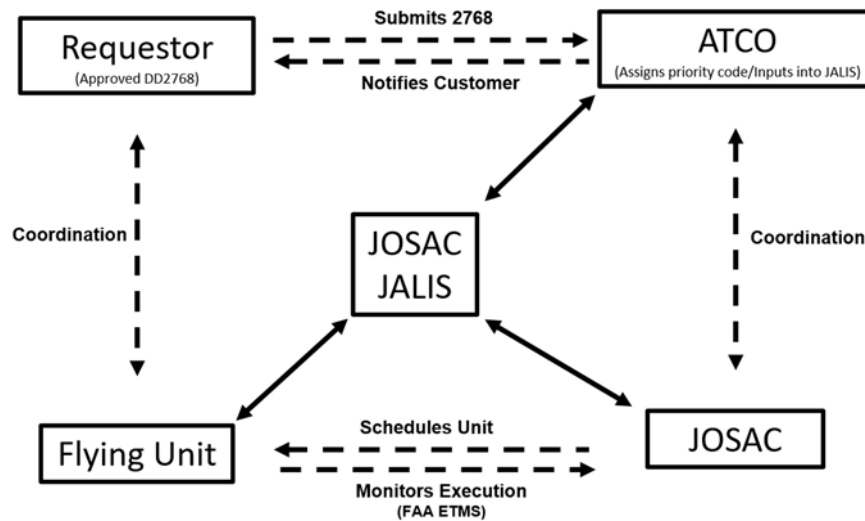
Requestor
(Approved DD2768)

Submits 2768

Notifies Customer

ATCO
(Assigns priority code/Inputs into JALIS)

Coordination

JOSAC
JALIS

Coordination

Flying Unit

Schedules Unit

Monitors Execution
(FAA ETMS)

JOSAC